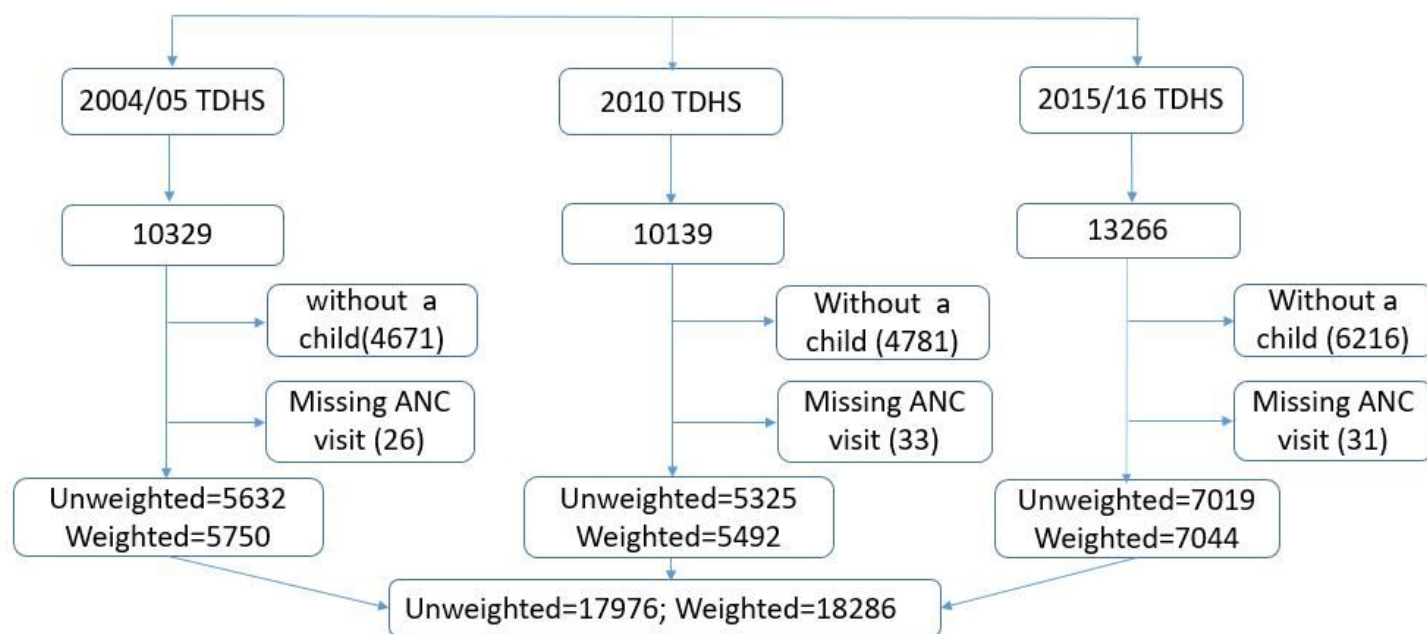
2004/05 TDHS

10329

without a child(4671)

Missing ANC visit (26)

Unweighted=5632
Weighted=5750

2010 TDHS

10139

Without a child (4781)

Missing ANC visit (33)

Unweighted=5325
Weighted=5492

2015/16 TDHS

13266

Without a child (6216)

Missing ANC visit (31)

Unweighted=7019
Weighted=7044

Unweighted=17976; Weighted=18286